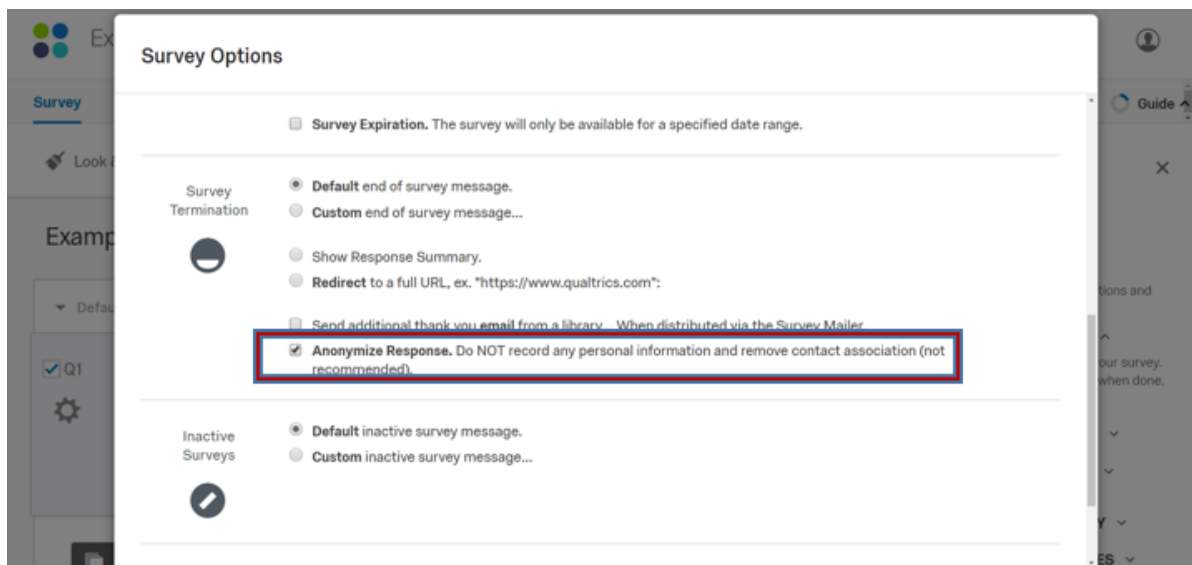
Ex

Survey

Look

Examp

Defau

Q1

Survey Options

Survey Expiration. The survey will only be available for a specified date range.

Survey Termination

Default end of survey message.

Custom end of survey message...

Show Response Summary.

Redirect to a full URL, ex. "https://www.qualtrics.com":

Send additional thank you email from a library. When distributed via the Survey Mailer

Anonymize Response. Do NOT record any personal information and remove contact association (not recommended).

Inactive Surveys

Default inactive survey message.

Custom inactive survey message...

Guide

tions and

our survey. when done.

Y

ES